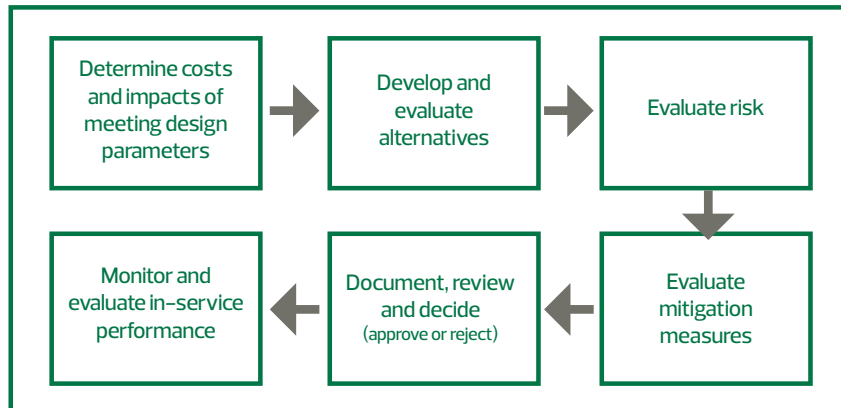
Determine costs and impacts of meeting design parameters

Develop and evaluate alternatives

Evaluate risk

Evaluate mitigation measures

Document, review and decide
(approve or reject)

Monitor and evaluate in-service performance